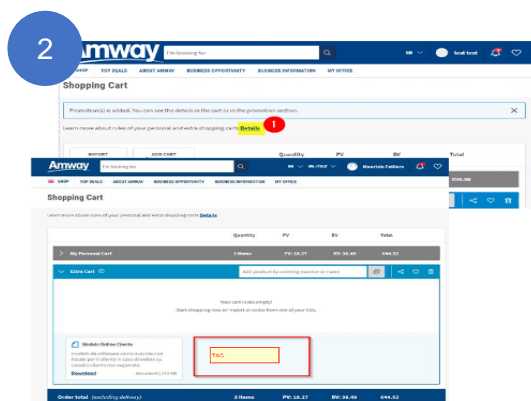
2

Amway I'm looking for

test test

SHOP TOP DEALS ABOUT AMWAY BUSINESS OPPORTUNITY BUSINESS INFORMATION MY OFFICE

Shopping Cart

Promotion(s) is added. You can see the details in the cart or in the promotion section.

Learn more about rules of your personal and extra shopping carts Details 1

IMPORT ADD CART Quantity PV BV Total

Amway I'm looking for

IT - ITALY Maurizio Fattore

SHOP TOP DEALS ABOUT AMWAY BUSINESS OPPORTUNITY BUSINESS INFORMATION MY OFFICE

Shopping Cart

Learn more about rules of your personal and extra shopping carts Details

| | Quantity | PV | BV | Total |
|---|---|---|---|---|
| My Personal Cart | 3 items | PV: 18.37 | BV: 36.49 | €44.52 |

Extra Cart

Add product by ordering number or name

Your cart looks empty!
Start shopping now or import an order from one of your lists.

Modulo Ordine Cliente
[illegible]

Download

T&C

Order total (excluding delivery) 3 items PV: 18.37 BV: 36.49 €44.52